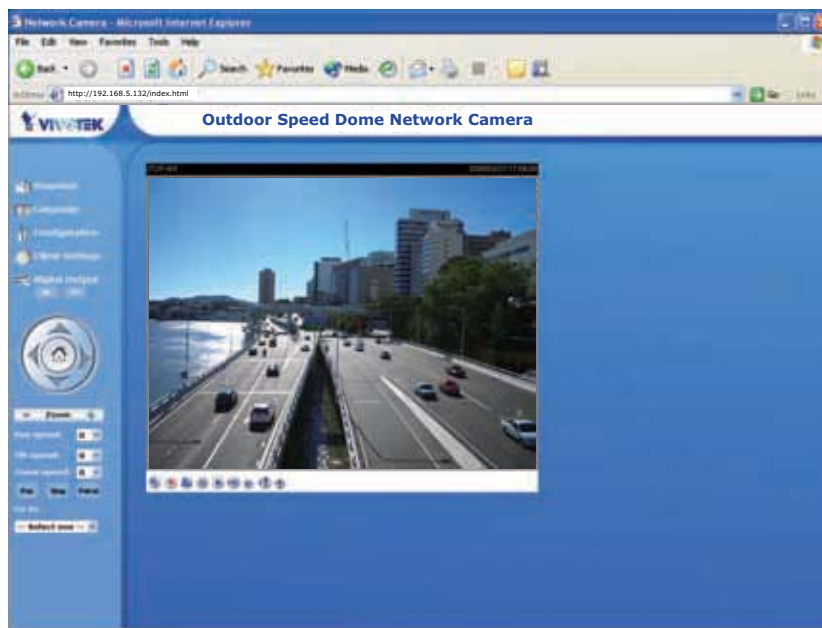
Network Camera - Microsoft Internet Explorer

File Edit View Favorites Tools Help

Back Search Favorites Media

Address http://192.168.5.132/index.html Go Links

VIVOTEK

Outdoor Speed Dome Network Camera

Snapshot
Client Settings
Configuration
Client Settings
Digital Output
On Off

Zoom
Pan speed
Tilt speed
Zoom speed
Pan Stop Patrol
Go to
-- Select one --